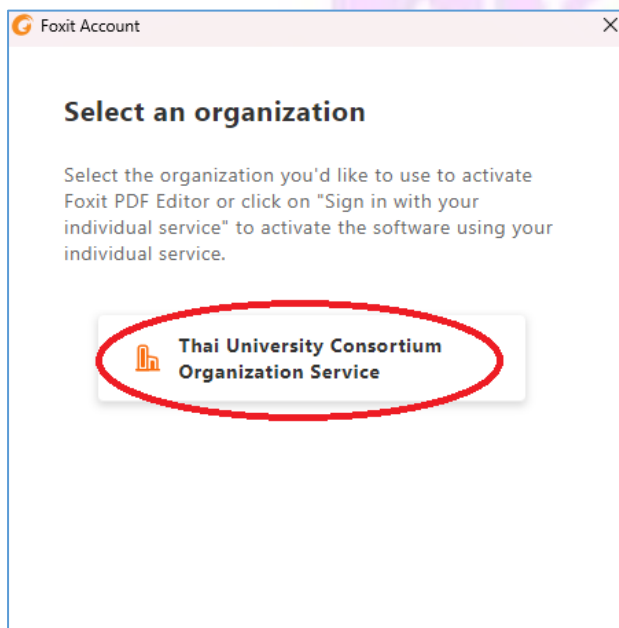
Foxit Account

×

Select an organization

Select the organization you'd like to use to activate Foxit PDF Editor or click on "Sign in with your individual service" to activate the software using your individual service.

Thai University Consortium Organization Service